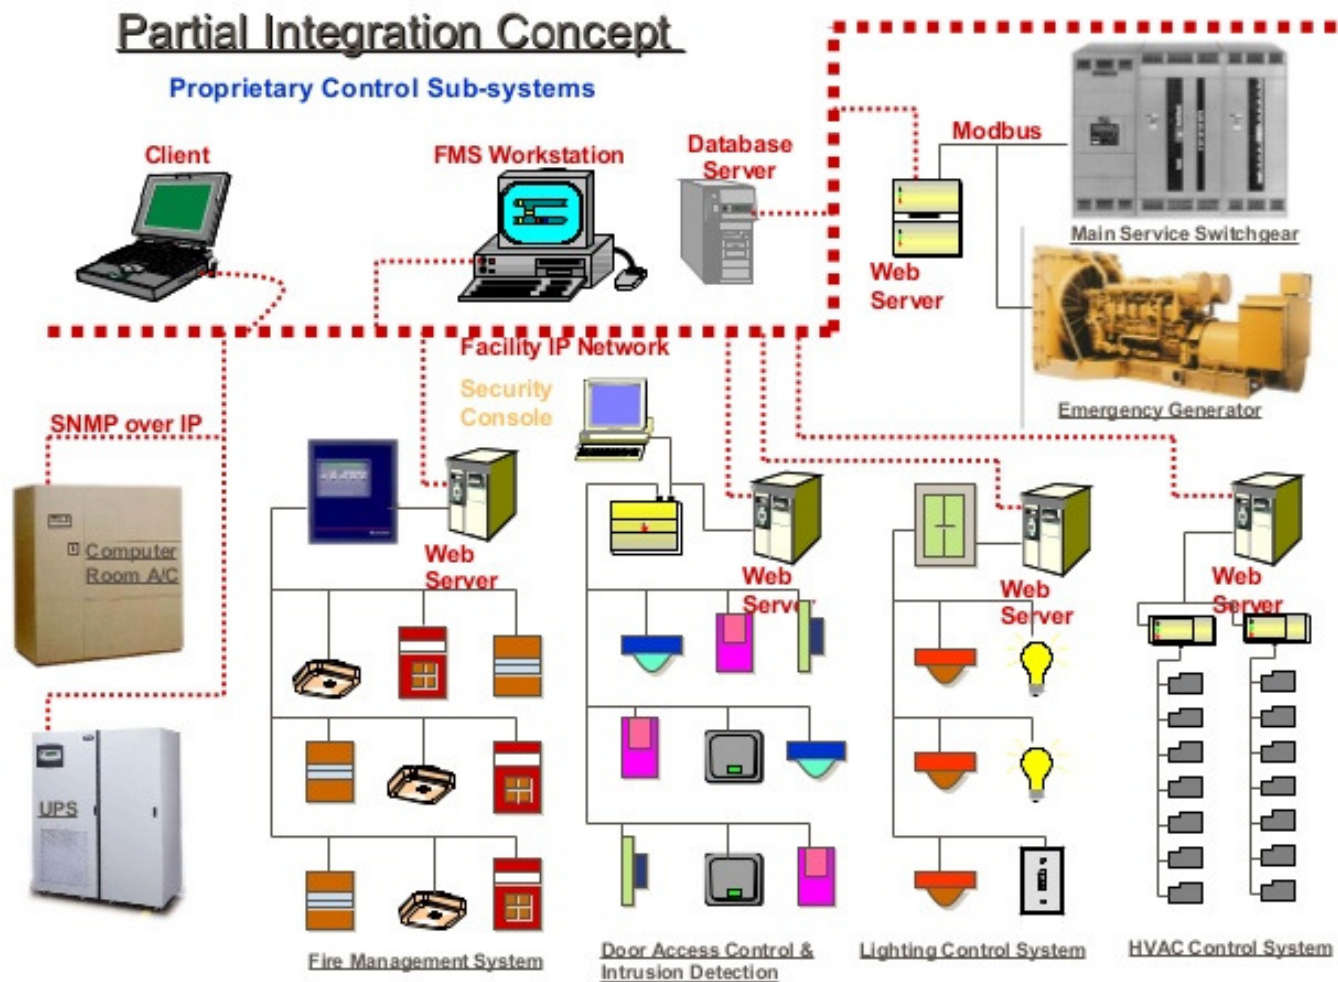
Partial Integration Concept

Proprietary Control Sub-systems

Client

FMS Workstation

Database Server

Modbus

Web Server

Main Service Switchgear

Emergency Generator

Facility IP Network

Security Console

SNMP over IP

Computer Room A/C

UPS

Web Server

Web Server

Web Server

Web Server

Fire Management System

Door Access Control & Intrusion Detection

Lighting Control System

HVAC Control System